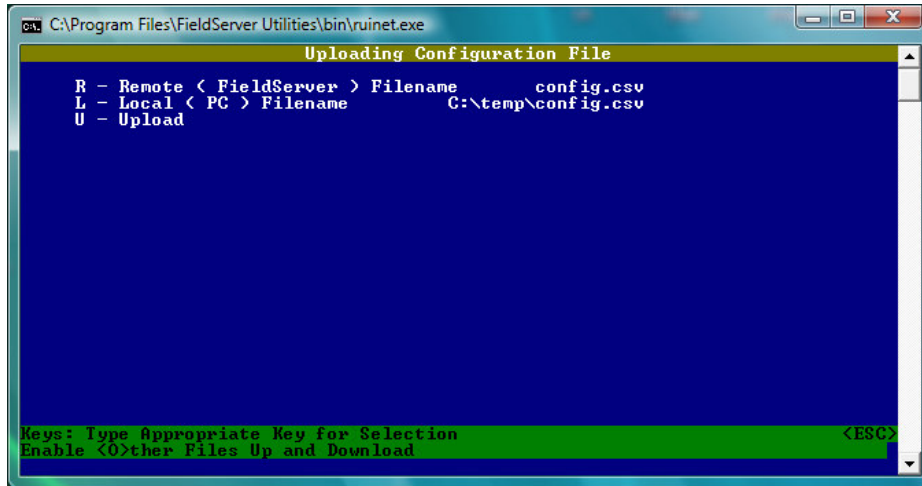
C:\Program Files\FieldServer Utilities\bin\ruinet.exe

Uploading Configuration File

R - Remote ( FieldServer ) Filename config.csv
L - Local ( PC ) Filename C:\temp\config.csv
U - Upload

Keys: Type Appropriate Key for Selection <ESC>
Enable <O>ther Files Up and Download